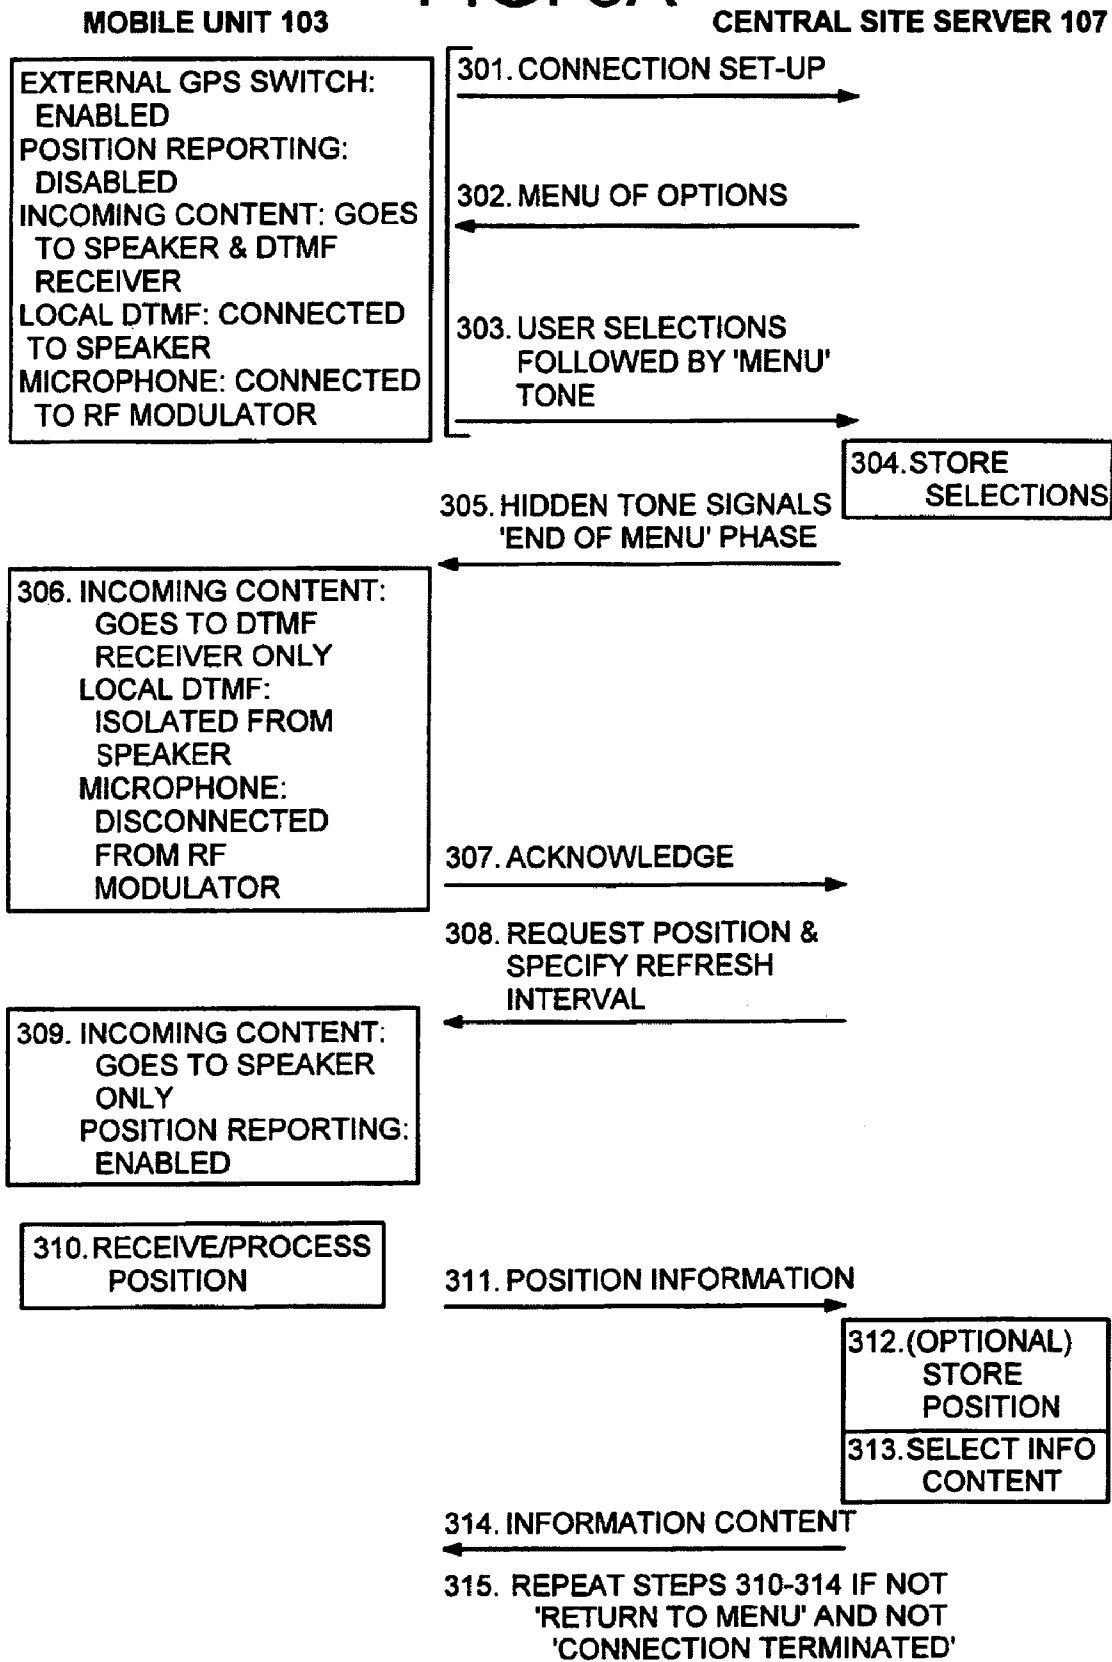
MOBILE UNIT 103

CENTRAL SITE SERVER 107

EXTERNAL GPS SWITCH: ENABLED
POSITION REPORTING: DISABLED
INCOMING CONTENT: GOES TO SPEAKER & DTMF RECEIVER
LOCAL DTMF: CONNECTED TO SPEAKER
MICROPHONE: CONNECTED TO RF MODULATOR

301. CONNECTION SET-UP

302. MENU OF OPTIONS

303. USER SELECTIONS FOLLOWED BY 'MENU' TONE

304. STORE SELECTIONS

305. HIDDEN TONE SIGNALS 'END OF MENU' PHASE

306. INCOMING CONTENT: GOES TO DTMF RECEIVER ONLY
LOCAL DTMF: ISOLATED FROM SPEAKER
MICROPHONE: DISCONNECTED FROM RF MODULATOR

307. ACKNOWLEDGE

308. REQUEST POSITION & SPECIFY REFRESH INTERVAL

309. INCOMING CONTENT: GOES TO SPEAKER ONLY
POSITION REPORTING: ENABLED

310. RECEIVE/PROCESS POSITION

311. POSITION INFORMATION

312. (OPTIONAL) STORE POSITION

313. SELECT INFO CONTENT

314. INFORMATION CONTENT

315. REPEAT STEPS 310-314 IF NOT 'RETURN TO MENU' AND NOT 'CONNECTION TERMINATED'